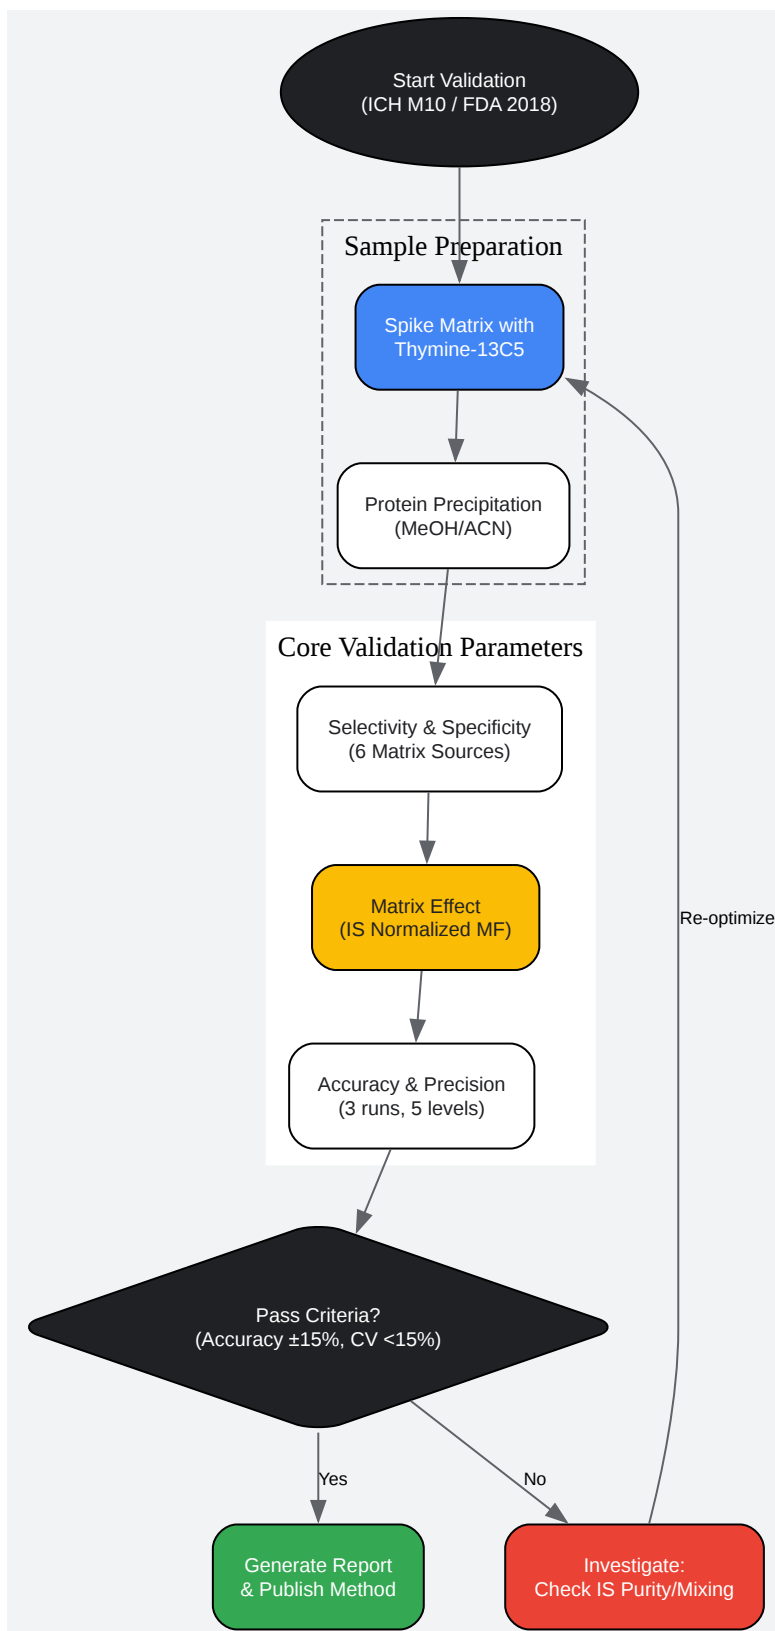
Start Validation
(ICH M10 / FDA 2018)

Sample Preparation

Spike Matrix with
Thymine-13C5

Protein Precipitation
(MeOH/ACN)

Core Validation Parameters

Selectivity & Specificity
(6 Matrix Sources)

Matrix Effect
(IS Normalized MF)

Accuracy & Precision
(3 runs, 5 levels)

Re-optimize

Pass Criteria?
(Accuracy ±15%, CV <15%)

Yes

No

Generate Report
& Publish Method

Investigate:
Check IS Purity/Mixing